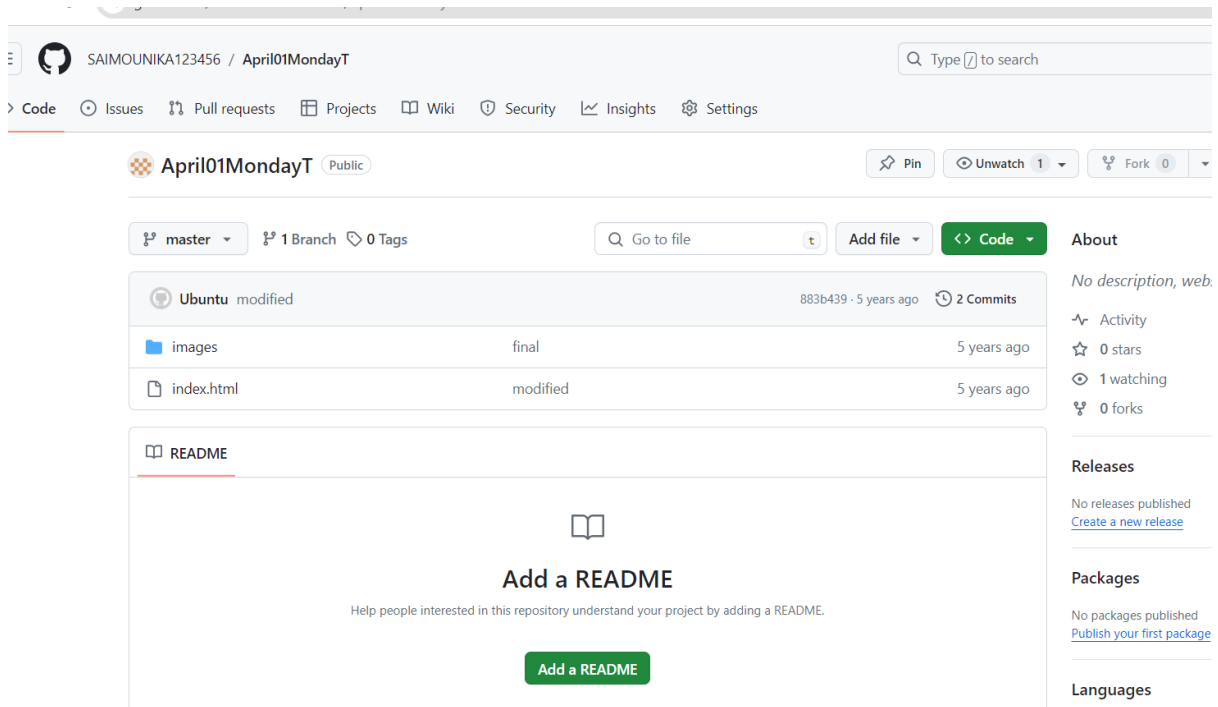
SAIMOUNIKA123456 / April01MondayT

Type / to search

Code Issues Pull requests Projects Wiki Security Insights Settings

April01MondayT Public

Pin Unwatch 1 Fork 0

master 1 Branch 0 Tags

Go to file t Add file Code

About

No description, web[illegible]

Activity
0 stars
1 watching
0 forks

Ubuntu modified 883b439 · 5 years ago 2 Commits

| images | final | 5 years ago |
|---|---|---|
| index.html | modified | 5 years ago |

README

Add a README

Help people interested in this repository understand your project by adding a README.

Add a README

Releases

No releases published
Create a new release

Packages

No packages published
Publish your first package

Languages